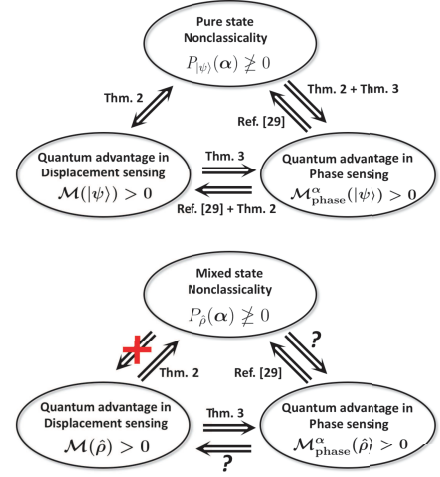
Pure state
Nonclassicality
$P_{|\psi\rangle}(\boldsymbol{\alpha}) \ngeq 0$

Thm. 2

Thm. 2 + Thm. 3

Ref. [29]

Quantum advantage in
Displacement sensing
$\mathcal{M}(|\psi\rangle) > 0$

Thm. 3

Ref. [29] + Thm. 2

Quantum advantage in
Phase sensing
$\mathcal{M}^{\alpha}_{\text{phase}}(|\psi\rangle) > 0$

Mixed state
Nonclassicality
$P_{\hat{\rho}}(\boldsymbol{\alpha}) \ngeq 0$

Thm. 2

Ref. [29]

?

Quantum advantage in
Displacement sensing
$\mathcal{M}(\hat{\rho}) > 0$

Thm. 3

?

Quantum advantage in
Phase sensing
$\mathcal{M}^{\alpha}_{\text{phase}}(\hat{\rho}) > 0$